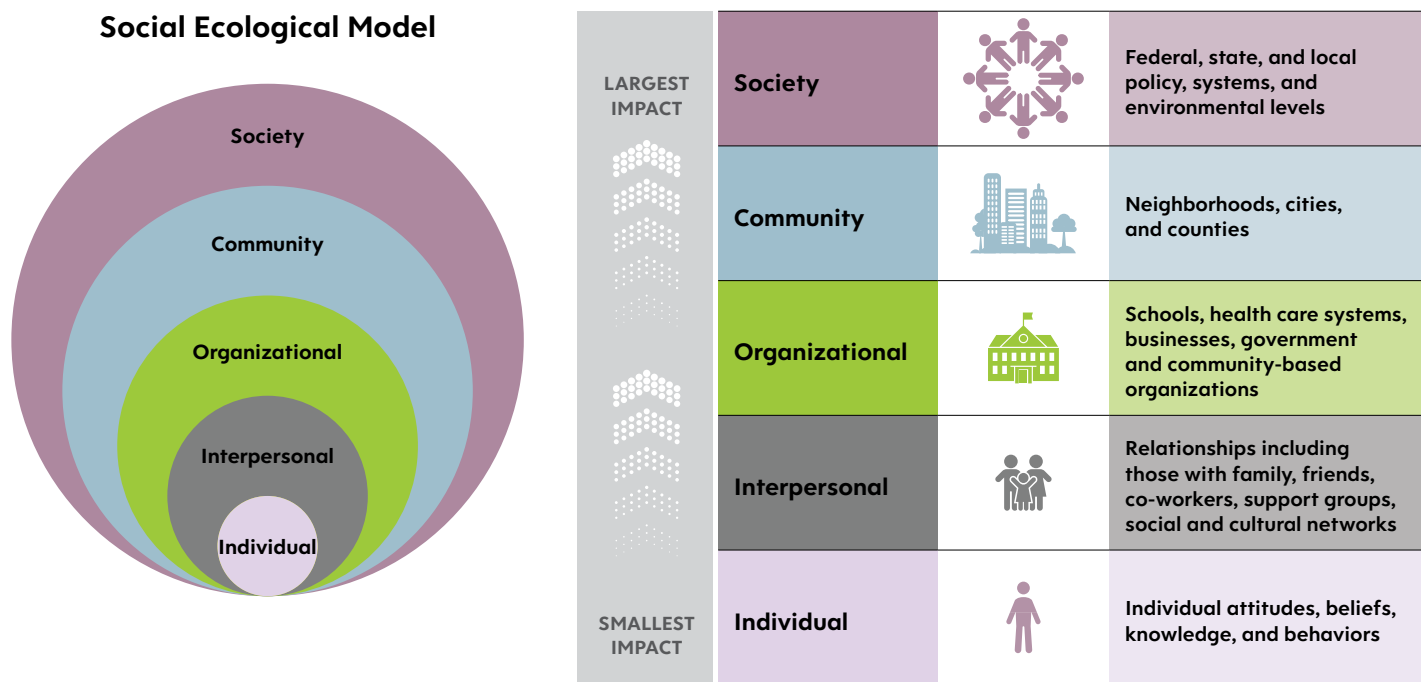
Social Ecological Model

Society

Community

Organizational

Interpersonal

Individual

LARGEST IMPACT

SMALLEST IMPACT

| | |
|---|---|
| Society | Federal, state, and local policy, systems, and environmental levels |
| Community | Neighborhoods, cities, and counties |
| Organizational | Schools, health care systems, businesses, government and community-based organizations |
| Interpersonal | Relationships including those with family, friends, co-workers, support groups, social and cultural networks |
| Individual | Individual attitudes, beliefs, knowledge, and behaviors |